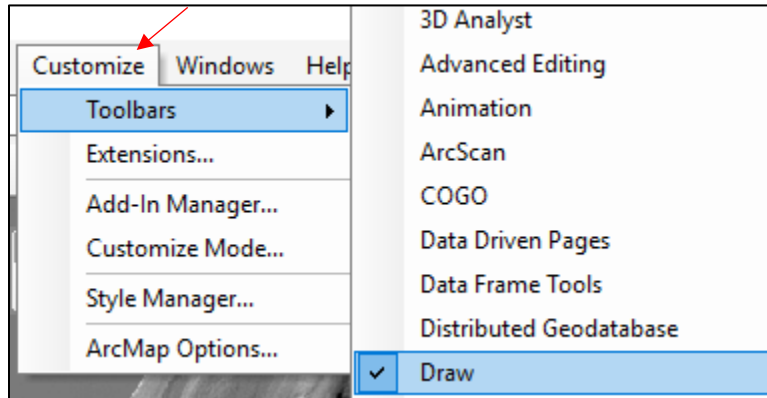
Customize Windows Help

Toolbars
Extensions...
Add-In Manager...
Customize Mode...
Style Manager...
ArcMap Options...

3D Analyst
Advanced Editing
Animation
ArcScan
COGO
Data Driven Pages
Data Frame Tools
Distributed Geodatabase
✓ Draw